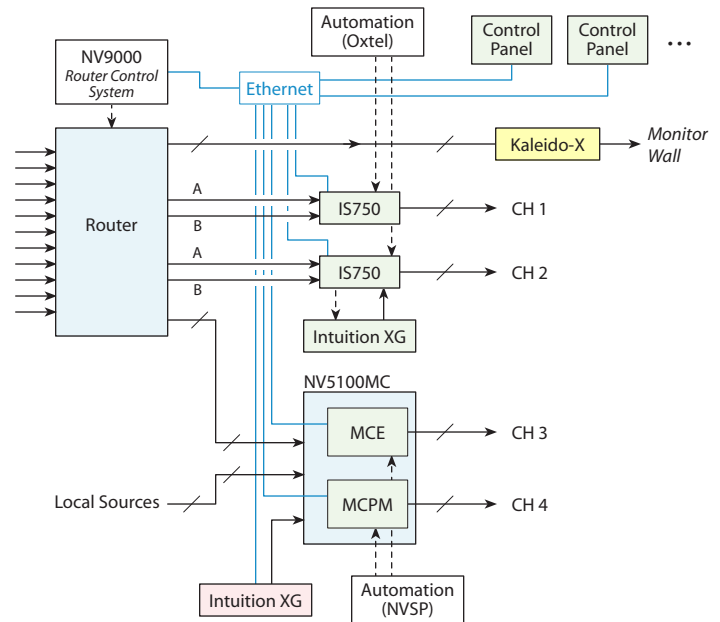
Automation (Oxtel)

Control Panel

Control Panel

...

NV9000 Router Control System

Ethernet

Router

Kaleido-X

Monitor Wall

A

B

IS750

CH 1

A

B

IS750

CH 2

Intuition XG

NV5100MC

MCE

CH 3

Local Sources

MCPM

CH 4

Intuition XG

Automation (NVSP)